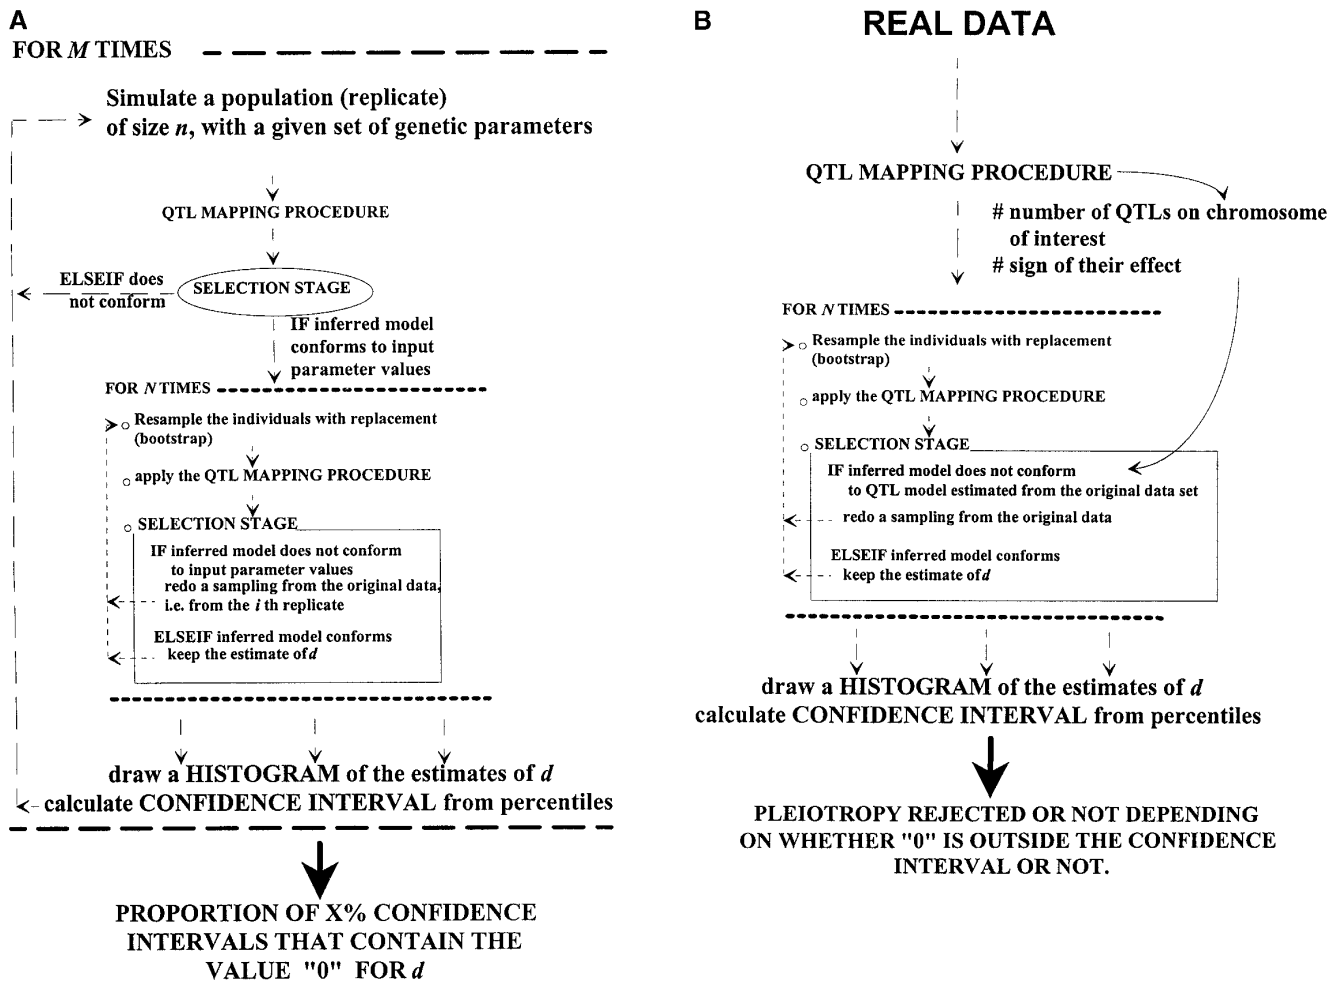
A

FOR $M$ TIMES

Simulate a population (replicate) of size $n$, with a given set of genetic parameters

QTL MAPPING PROCEDURE

ELSEIF does not conform

SELECTION STAGE

IF inferred model conforms to input parameter values

FOR $N$ TIMES

Resample the individuals with replacement (bootstrap)

apply the QTL MAPPING PROCEDURE

SELECTION STAGE

IF inferred model does not conform to input parameter values redo a sampling from the original data, i.e. from the $i$ th replicate

ELSEIF inferred model conforms keep the estimate of $d$

draw a HISTOGRAM of the estimates of $d$

calculate CONFIDENCE INTERVAL from percentiles

PROPORTION OF X% CONFIDENCE INTERVALS THAT CONTAIN THE VALUE "0" FOR $d$

B

REAL DATA

QTL MAPPING PROCEDURE

# number of QTLs on chromosome of interest

# sign of their effect

FOR $N$ TIMES

Resample the individuals with replacement (bootstrap)

apply the QTL MAPPING PROCEDURE

SELECTION STAGE

IF inferred model does not conform to QTL model estimated from the original data set

redo a sampling from the original data

ELSEIF inferred model conforms

keep the estimate of $d$

draw a HISTOGRAM of the estimates of $d$

calculate CONFIDENCE INTERVAL from percentiles

PLEIOTROPY REJECTED OR NOT DEPENDING ON WHETHER "0" IS OUTSIDE THE CONFIDENCE INTERVAL OR NOT.